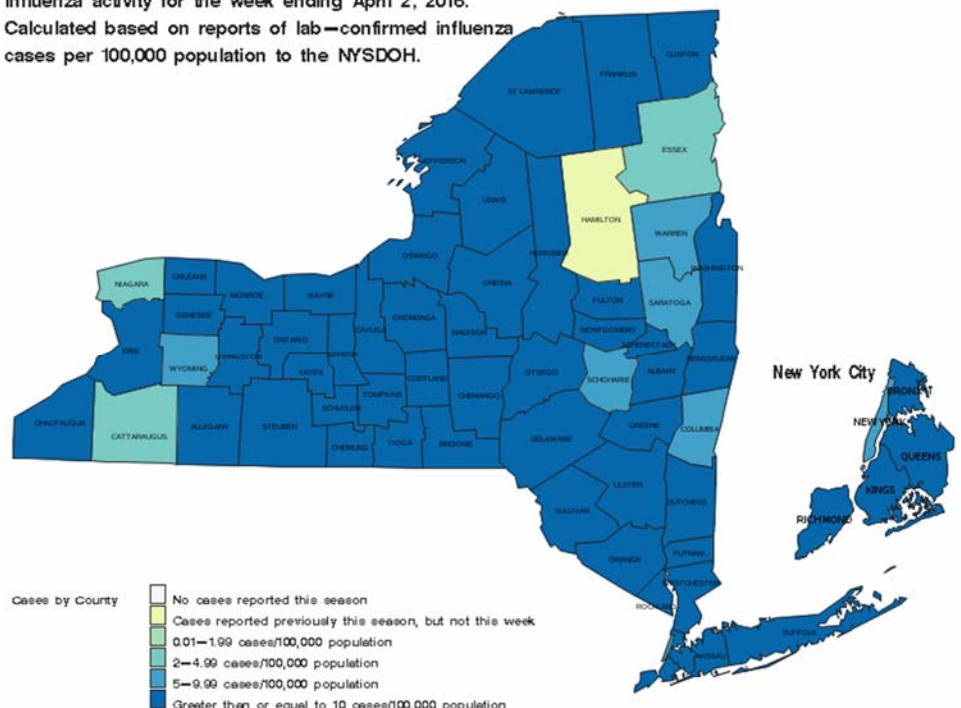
Influenza activity for the week ending April 2, 2016. Calculated based on reports of lab—confirmed influenza cases per 100,000 population to the NYSDOH.

CLINTON
FRANKLIN
ST LAWRENCE
ESSEX
JEFFERSON
LEWIS
HAMILTON
WARREN
HERKIMER
WASHINGTON
NIAGARA
ORLEANS
OSWEGO
MONROE
WAYNE
ONEIDA
FULTON
SARATOGA
GENESEE
ONTARIO
SENECA
CAYUGA
ONONDAGA
MADISON
MONTGOMERY
SCHENECTADY
RENSSELAER
ERIE
WYOMING
LIVINGSTON
YATES
CORTLAND
OTSEGO
SCHOHARIE
ALBANY
TOMPKINS
SCHUYLER
CHENANGO
CHAUTAUQUA
CATTARAUGUS
ALLEGANY
STEUBEN
CHEMUNG
TIOGA
BROOME
DELAWARE
GREENE
COLUMBIA
ULSTER
SULLIVAN
DUTCHESS
ORANGE
PUTNAM
WESTCHESTER
ROCKLAND
SUFFOLK
NASSAU

New York City
BRONX
NEW YORK
QUEENS
KINGS
RICHMOND

Cases by County
No cases reported this season
Cases reported previously this season, but not this week
0.01—1.99 cases/100,000 population
2—4.99 cases/100,000 population
5—9.99 cases/100,000 population
Greater than or equal to 10 cases/100,000 population